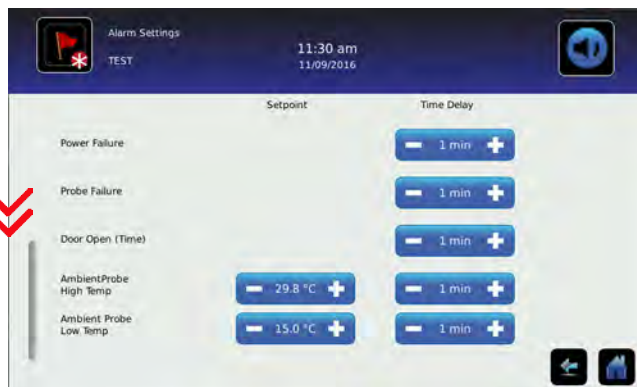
Alarm Settings
TEST

11:30 am
11/09/2016

| | Setpoint | Time Delay |
|---|---|---|
| Power Failure | | 1 min |
| Probe Failure | | 1 min |
| Door Open (Time) | | 1 min |
| AmbientProbe High Temp | 29.8 °C | 1 min |
| Ambient Probe Low Temp | 15.0 °C | 1 min |